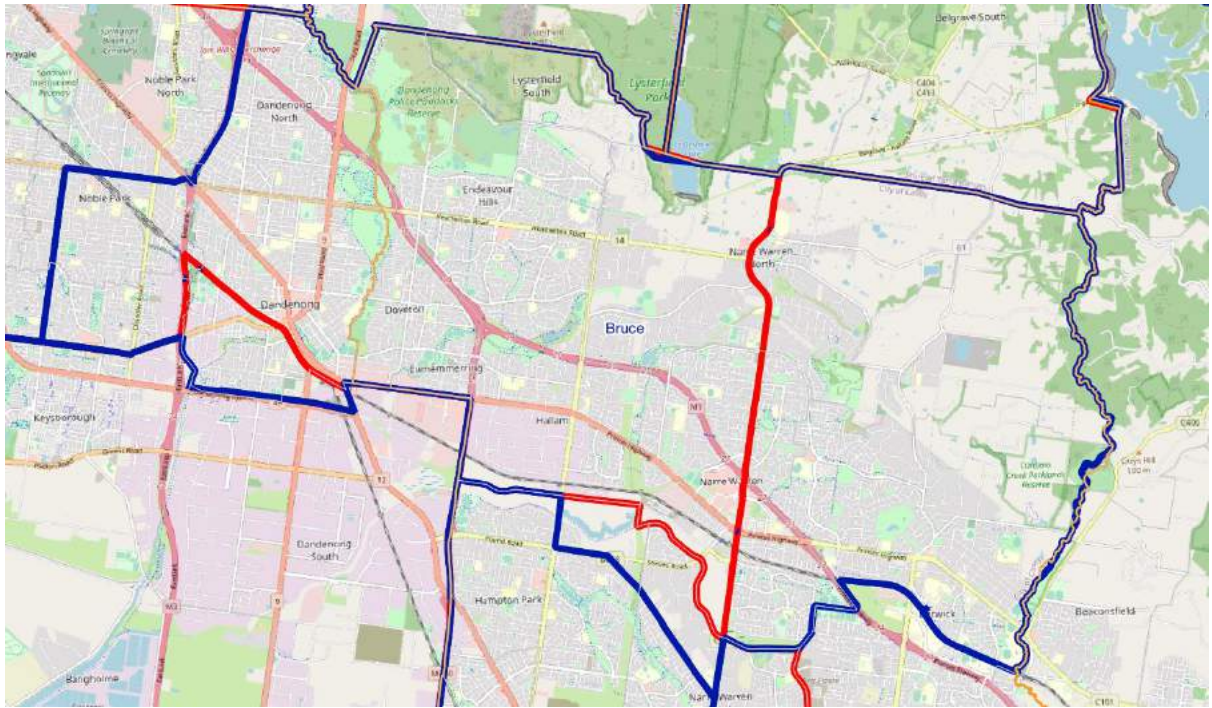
Belgrave South

Noble Park North

Dandenong North

Lysterfield South

Lysterfield Park

Dandenong Police Paddocks Reserve

Endeavour Hills

Noble Park

Heatherton Road

Narre Warren North

Dandenong

Doveton

Bruce

Eumemmerring

Keysborough

Hallam

M1

Narre Warren

Dandenong South

Hampton Park

Berwick

Beaconsfield

Casey Fields

Cardinia Creek Parklands Reserve

Bangholme

Narre Warren

C400

C404

C101

M1

12

14

9